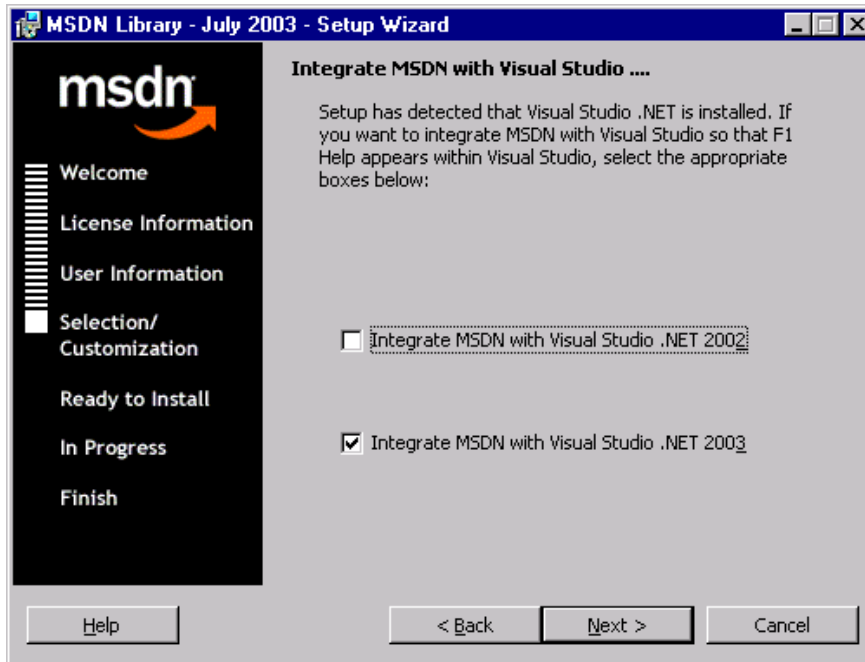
MSDN Library - July 2003 - Setup Wizard

msdn

Welcome

License Information

User Information

Selection/ Customization

Ready to Install

In Progress

Finish

Integrate MSDN with Visual Studio ....

Setup has detected that Visual Studio .NET is installed. If you want to integrate MSDN with Visual Studio so that F1 Help appears within Visual Studio, select the appropriate boxes below:

Integrate MSDN with Visual Studio .NET 2002

Integrate MSDN with Visual Studio .NET 2003

Help

< Back

Next >

Cancel